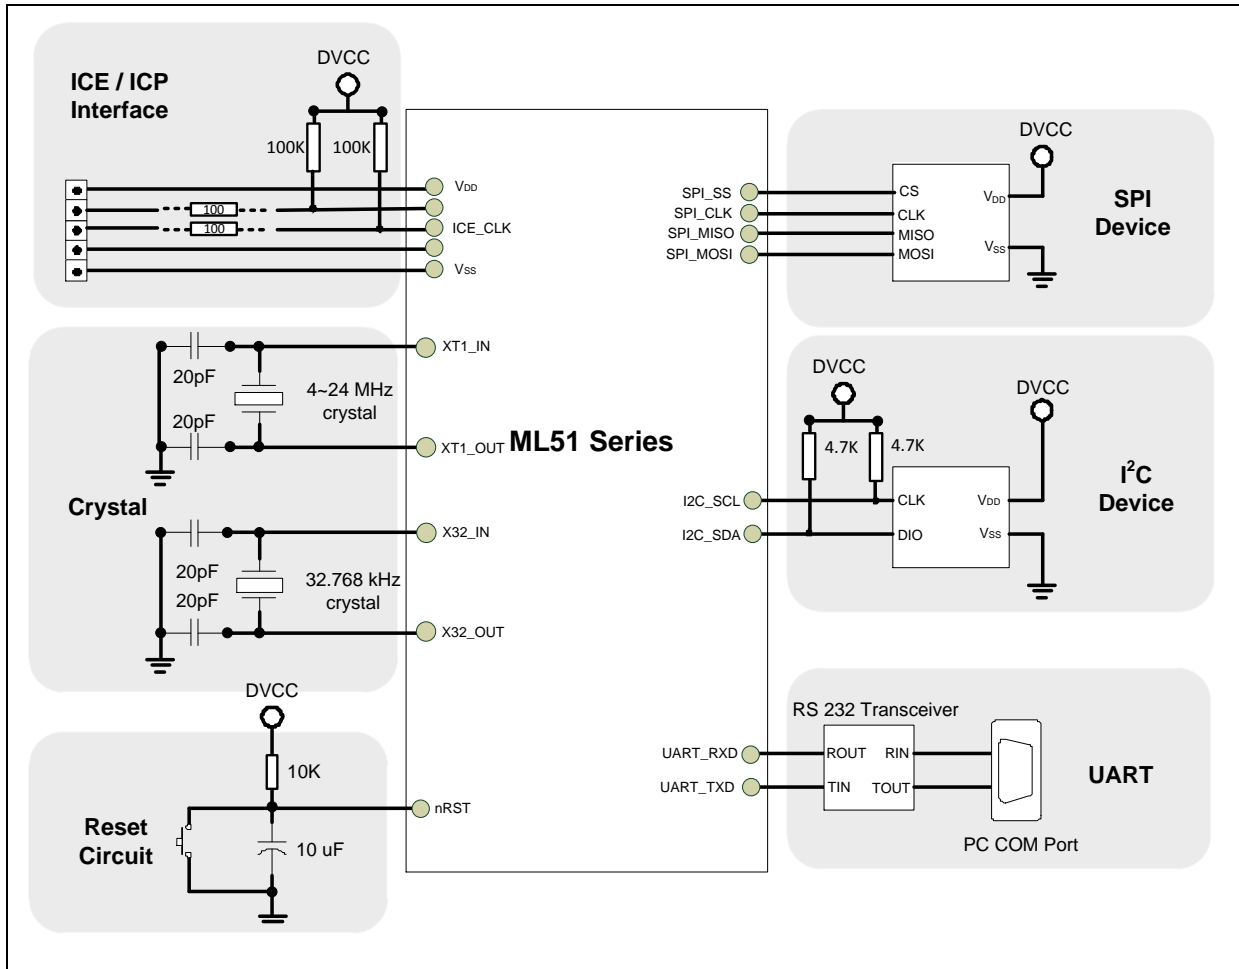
ICE / ICP Interface

DVCC

100K 100K

100

100

$V_{DD}$

ICE_CLK

$V_{SS}$

Crystal

20pF

4~24 MHz crystal

20pF

XT1_IN

XT1_OUT

ML51 Series

20pF

32.768 kHz crystal

20pF

X32_IN

X32_OUT

DVCC

10K

Reset Circuit

10 uF

nRST

DVCC

SPI_SS

SPI_CLK

SPI_MISO

SPI_MOSI

CS

CLK

MISO

MOSI

$V_{DD}$

$V_{SS}$

SPI Device

DVCC

DVCC

4.7K 4.7K

I2C_SCL

I2C_SDA

CLK

DIO

$V_{DD}$

$V_{SS}$

$I^2C$ Device

RS 232 Transceiver

UART_RXD

UART_TXD

ROUT

TIN

RIN

TOUT

UART

PC COM Port